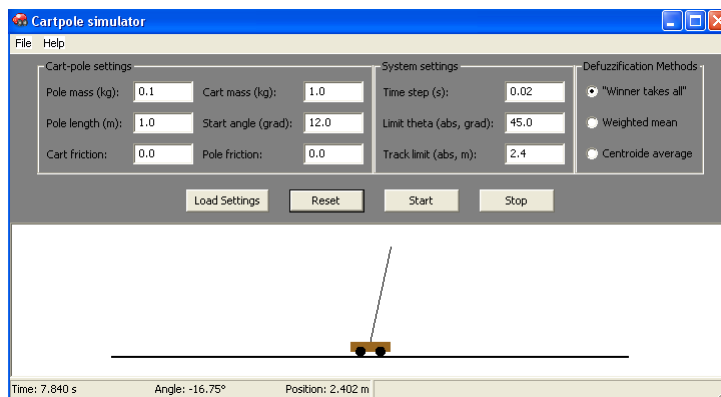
Cartpole simulator

File Help

Cart-pole settings

Pole mass (kg): 0.1
Cart mass (kg): 1.0
Pole length (m): 1.0
Start angle (grad): 12.0
Cart friction: 0.0
Pole friction: 0.0

System settings

Time step (s): 0.02
Limit theta (abs, grad): 45.0
Track limit (abs, m): 2.4

Defuzzification Methods

"Winner takes all"
Weighted mean
Centroide average

Load Settings
Reset
Start
Stop

Time: 7.840 s
Angle: -16.75°
Position: 2.402 m